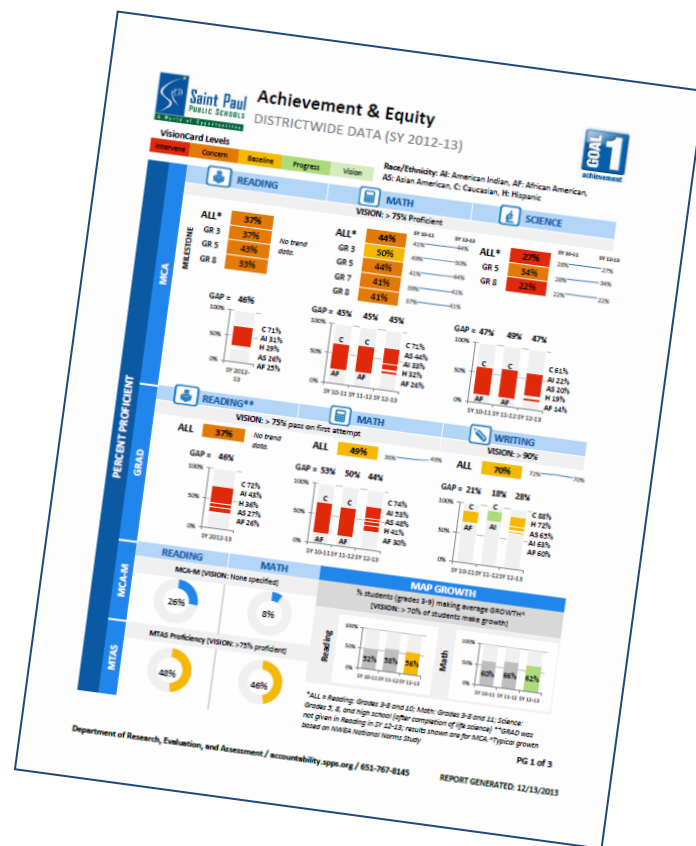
Saint Paul PUBLIC SCHOOLS A World of Opportunities

Achievement & Equity
DISTRICTWIDE DATA (SY 2012-13)

GOAL 1 achievement

VisionCard Levels
Intervene | Concern | Baseline | Progress | Vision

Race/Ethnicity: AI: American Indian, AF: African American, AS: Asian American, C: Caucasian, H: Hispanic

PERCENT PROFICIENT

MCA

READING

ALL* 37%
MILESTONE
GR 3 37%
GR 5 43%
GR 8 33%
No trend data.

GAP = 46%
100%
50%
0%
C 71%
AI 31%
H 29%
AS 26%
AF 25%
SY 2012-13

MATH
VISION: > 75% Proficient

ALL* 44%
GR 3 50%
GR 5 44%
GR 7 41%
GR 8 41%
SY 10-11 SY 12-13
41% 44%
49% 50%
41% 44%
39% 41%
37% 41%

GAP = 45% 45% 45%
100%
50%
0%
C C C
AF AF
C 71%
AS 44%
AI 33%
H 32%
AF 26%
SY 10-11 SY 11-12 SY 12-13

SCIENCE

ALL* 27%
GR 5 34%
GR 8 22%
SY 10-11 SY 12-13
28% 27%
28% 34%
22% 22%

GAP = 47% 49% 47%
100%
50%
0%
C C
AF
C 61%
AI 22%
AS 20%
H 19%
AF 14%
SY 10-11 SY 11-12 SY 12-13

GRAD

READING**
VISION: > 75% pass on first attempt

ALL 37%
No trend data.

GAP = 46%
100%
50%
0%
C 72%
AI 43%
H 36%
AS 27%
AF 26%
SY 2012-13

MATH

ALL 49%
36% 49%

GAP = 53% 50% 44%
100%
50%
0%
AF AF
C 74%
AI 53%
AS 48%
H 41%
AF 30%
SY 10-11 SY 11-12 SY 12-13

WRITING
VISION: > 90%

ALL 70%
72% 70%

GAP = 21% 18% 28%
100%
50%
0%
C AI
AF
C 88%
H 72%
AS 65%
AI 63%
AF 60%
SY 10-11 SY 11-12 SY 12-13

MCA-M

READING
MCA-M (VISION: None specified)
26%

MATH
8%

MTAS

MTAS Proficiency (VISION: >75% proficient)
48%
46%

MAP GROWTH
% students (grades 3-9) making average GROWTH*
(VISION: > 70% of students make growth)

Reading
100%
50%
0%
52% 53% 56%
SY 10-11 SY 11-12 SY 12-13

Math
60% 66% 62%

*ALL = Reading: Grades 3-8 and 10; Math: Grades 3-8 and 11; Science: Grades 5, 8, and high school (after completion of life science) **GRAD was not given in Reading in SY 12-13; results shown are for MCA. *Typical growth based on NWEA National Norms Study

Department of Research, Evaluation, and Assessment / accountability.spps.org / 651-767-8145

PG 1 of 3

REPORT GENERATED: 12/13/2013